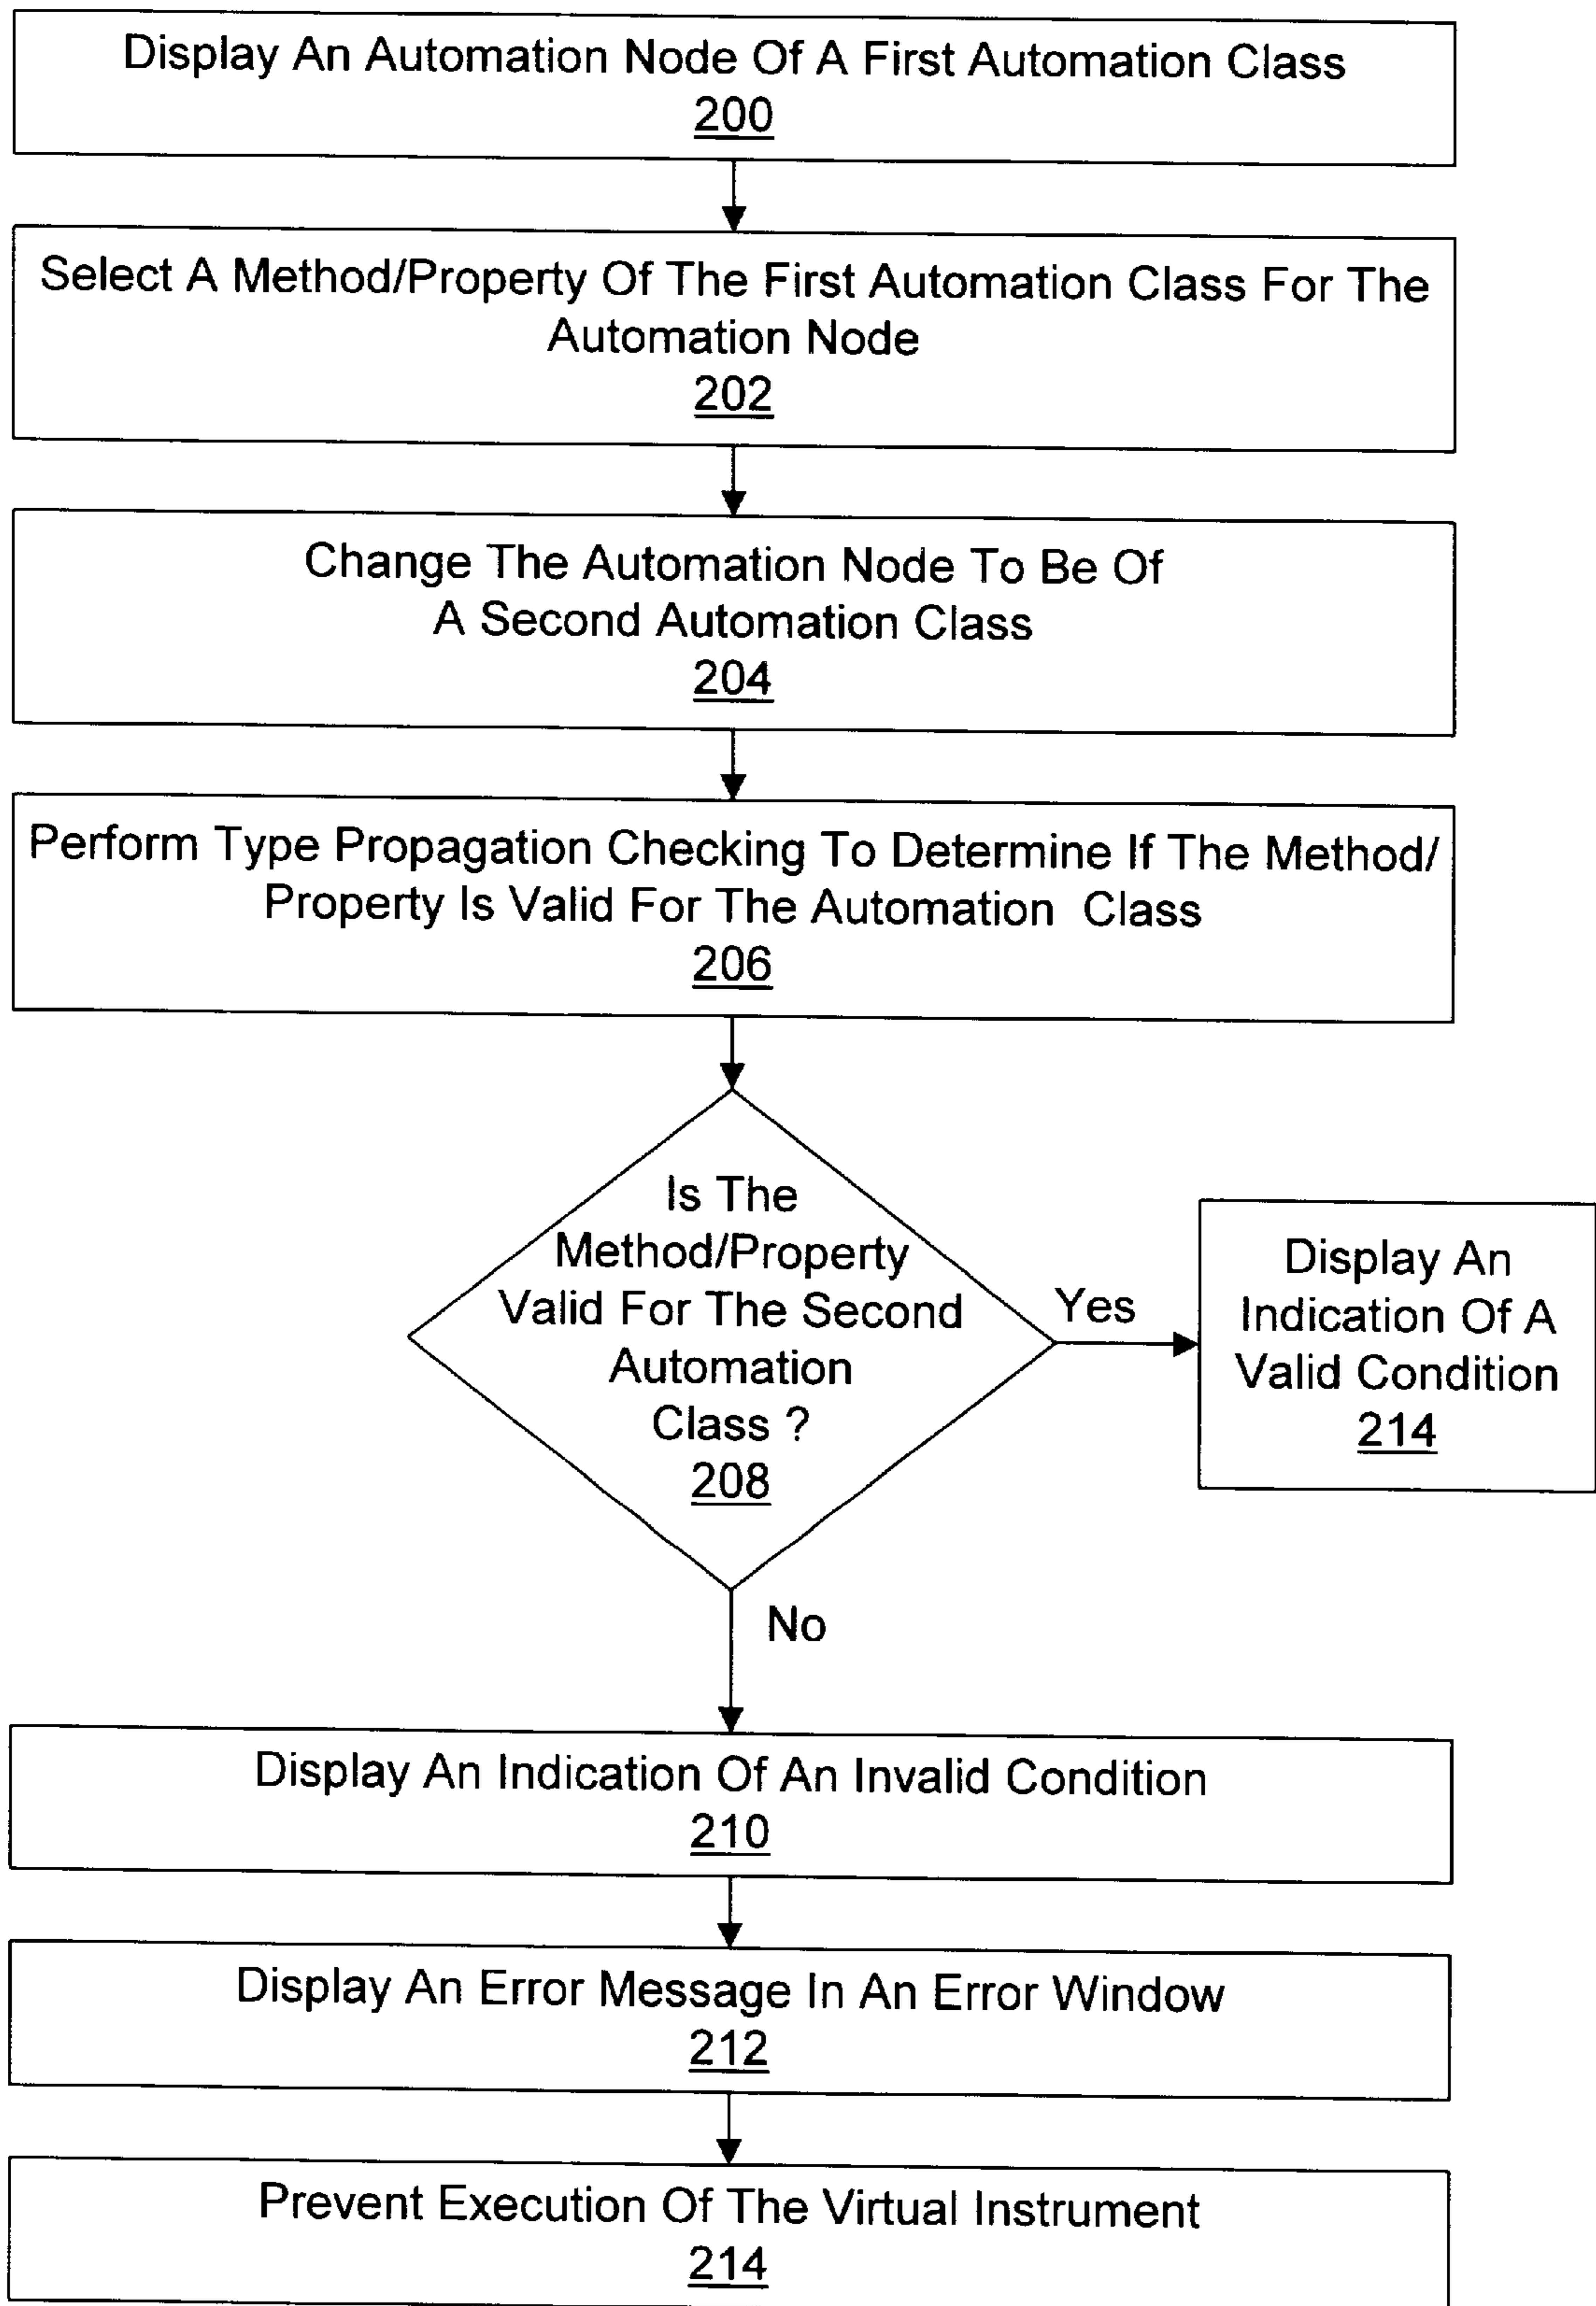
Display An Automation Node Of A First Automation Class
200

Select A Method/Property Of The First Automation Class For The Automation Node
202

Change The Automation Node To Be Of A Second Automation Class
204

Perform Type Propagation Checking To Determine If The Method/ Property Is Valid For The Automation Class
206

Is The Method/Property Valid For The Second Automation Class ?
208

Yes

Display An Indication Of A Valid Condition
214

No

Display An Indication Of An Invalid Condition
210

Display An Error Message In An Error Window
212

Prevent Execution Of The Virtual Instrument
214